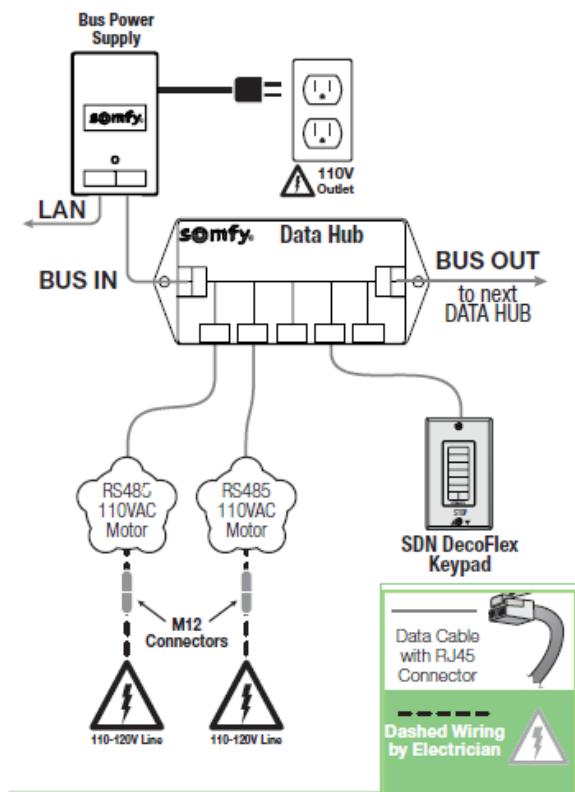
Bus Power Supply

somfy

110V Outlet

LAN

somfy Data Hub

BUS IN

BUS OUT
to next DATA HUB

RS485 110VAC Motor

RS485 110VAC Motor

STOP

SDN DecoFlex Keypad

M12 Connectors

110-120V Line

110-120V Line

Data Cable with RJ45 Connector

Dashed Wiring by Electrician